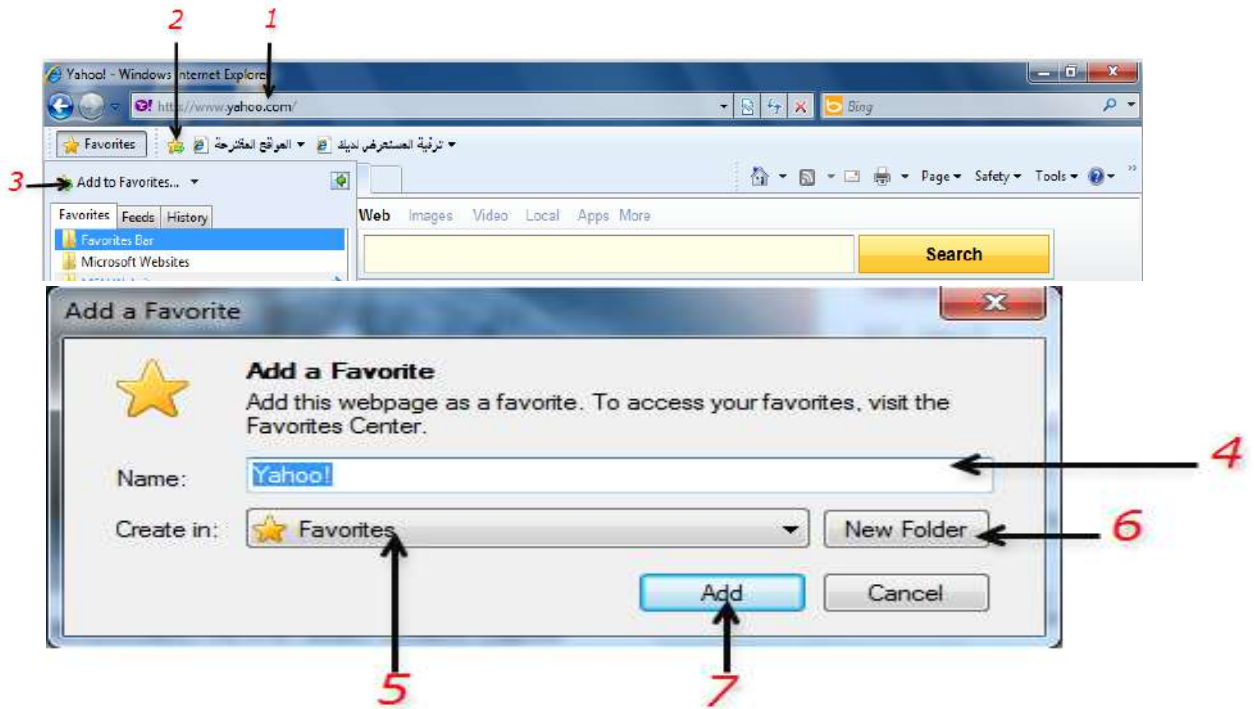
2 1

Yahoo! - Windows Internet Explorer

http://www.yahoo.com/

Bing

Favorites

الموقع المقترحة

ترقية المستعرض لديك

3 Add to Favorites...

Page ▾ Safety ▾ Tools ▾

Favorites Feeds History

Favorites Bar

Microsoft Websites

Web Images Video Local Apps More

Search

Add a Favorite

Add a Favorite

Add this webpage as a favorite. To access your favorites, visit the Favorites Center.

Name: Yahoo!

4

Create in: Favorites

New Folder

6

Add

Cancel

5

7